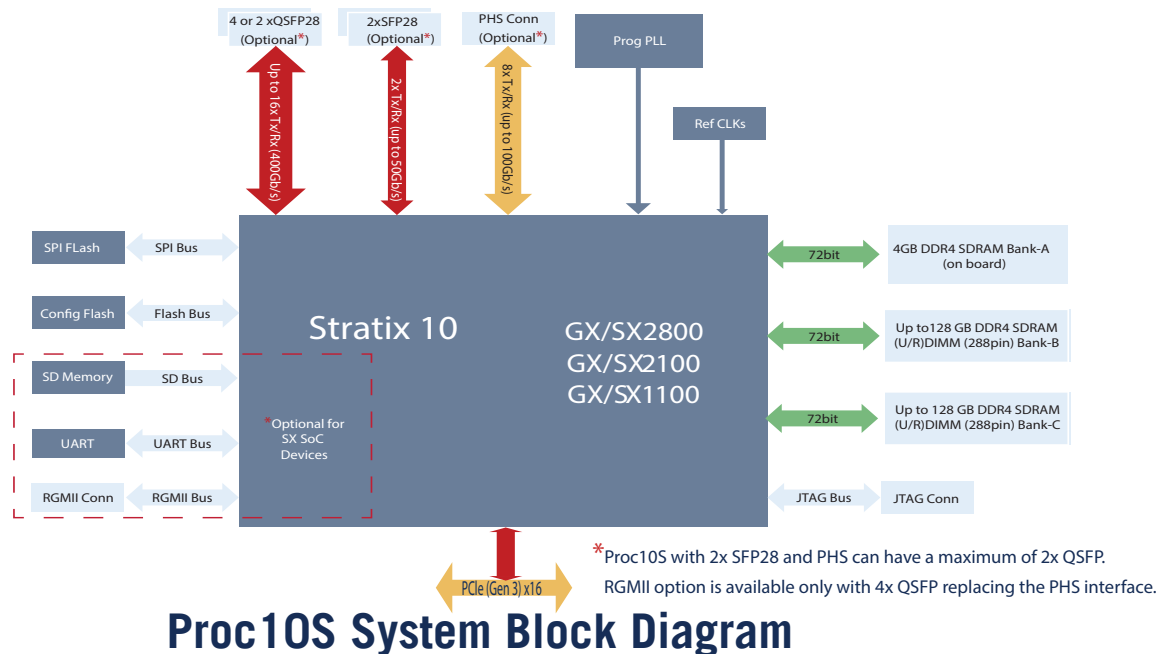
4 or 2 xQSFP28 (Optional*)

2xSFP28 (Optional*)

PHS Conn (Optional*)

Prog PLL

Up to 16x Tx/Rx (400Gb/s)

2x Tx/Rx (up to 50Gb/s)

8x Tx/Rx (up to 100Gb/s)

Ref CLKs

SPI FLash

SPI Bus

Config Flash

Flash Bus

SD Memory

SD Bus

UART

UART Bus

RGMII Conn

RGMII Bus

Stratix 10

*Optional for SX SoC Devices

GX/SX2800
GX/SX2100
GX/SX1100

72bit

4GB DDR4 SDRAM Bank-A (on board)

72bit

Up to128 GB DDR4 SDRAM (U/R)DIMM (288pin) Bank-B

72bit

Up to 128 GB DDR4 SDRAM (U/R)DIMM (288pin) Bank-C

JTAG Bus

JTAG Conn

PCIe (Gen 3) x16

*Proc10S with 2x SFP28 and PHS can have a maximum of 2x QSFP.
RGMII option is available only with 4x QSFP replacing the PHS interface.

Proc10S System Block Diagram